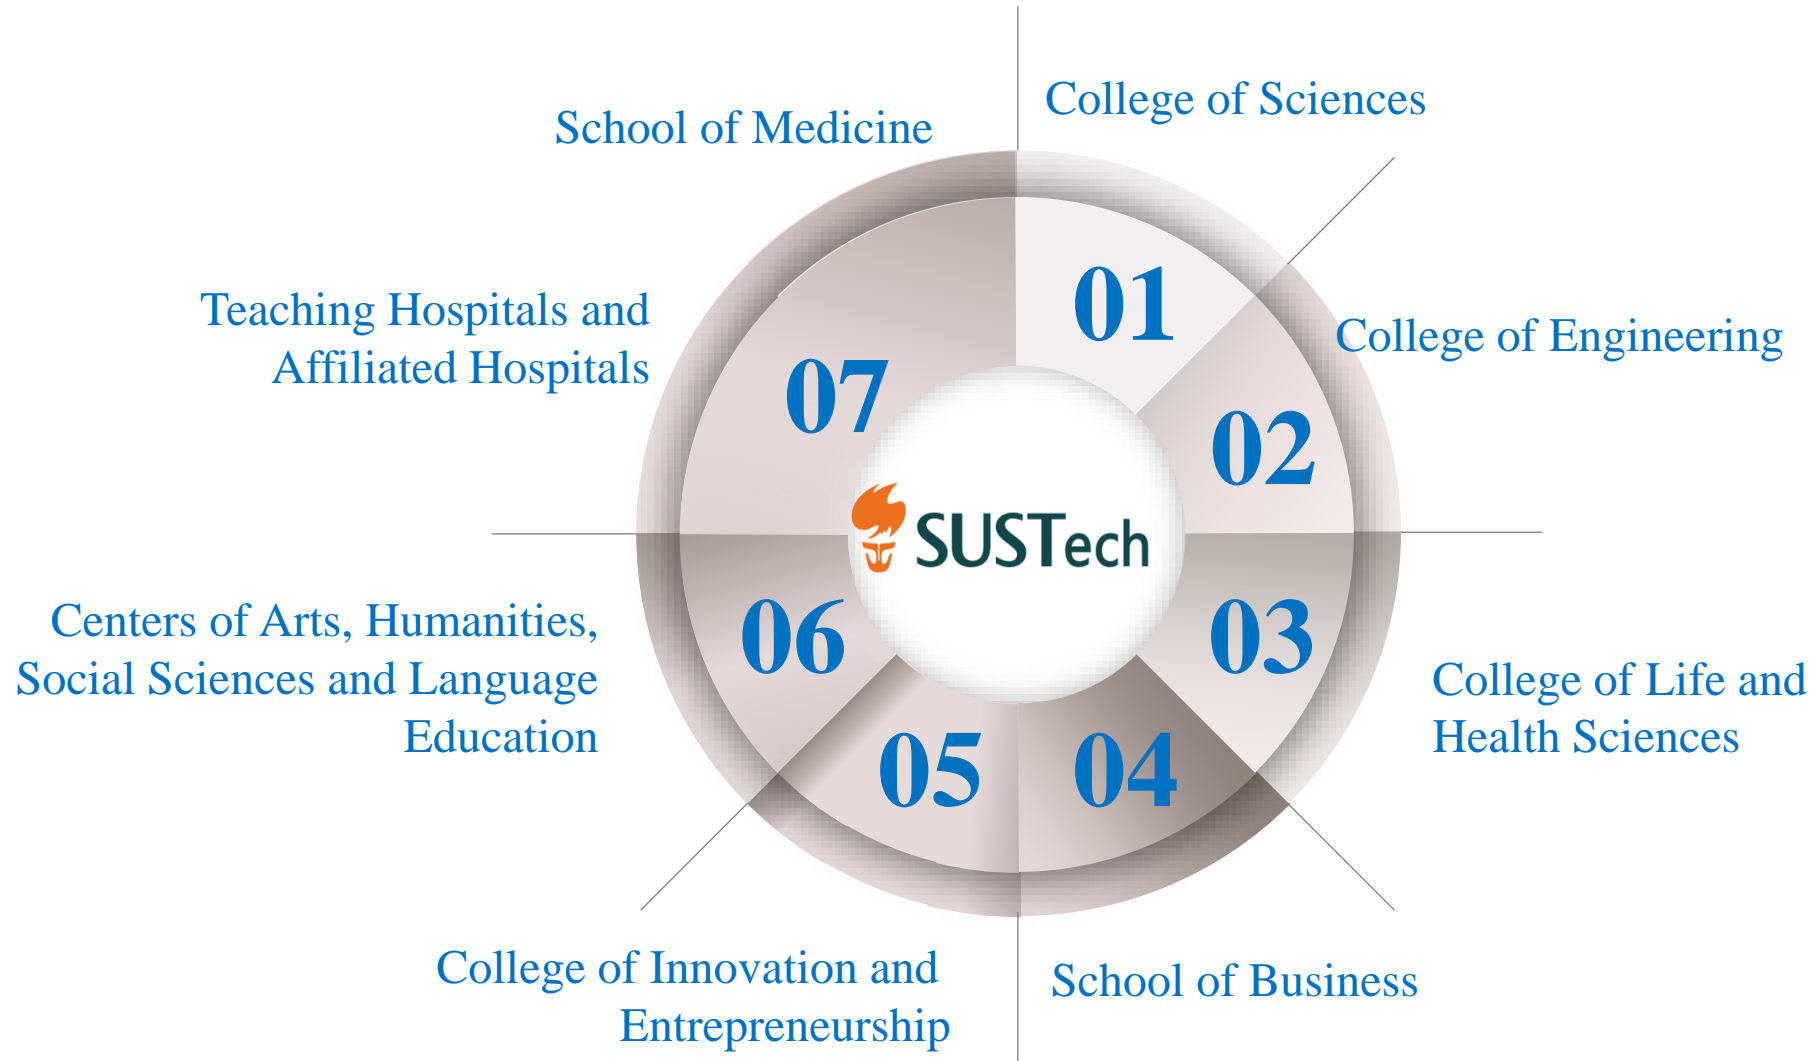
School of Medicine

College of Sciences

Teaching Hospitals and Affiliated Hospitals

01

07

College of Engineering

02

SUSTech

Centers of Arts, Humanities, Social Sciences and Language Education

06

03

College of Life and Health Sciences

05

04

College of Innovation and Entrepreneurship

School of Business